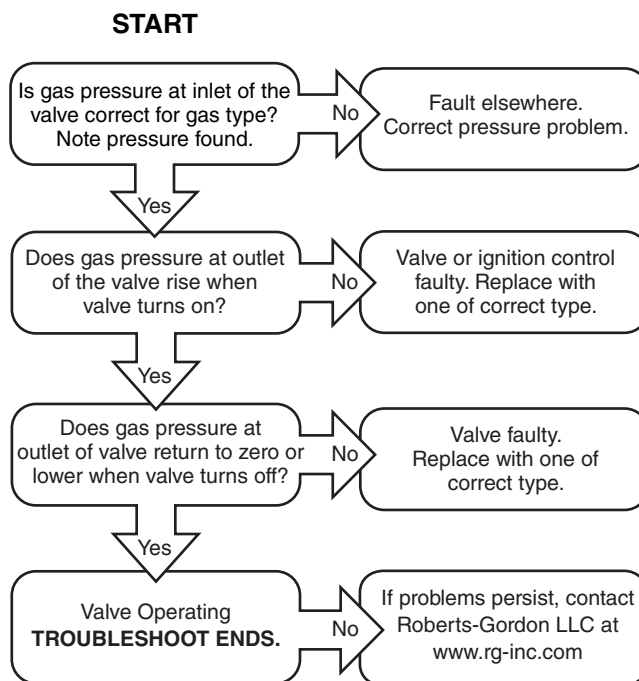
START

Is gas pressure at inlet of the valve correct for gas type? Note pressure found.

No

Fault elsewhere. Correct pressure problem.

Yes

Does gas pressure at outlet of the valve rise when valve turns on?

No

Valve or ignition control faulty. Replace with one of correct type.

Yes

Does gas pressure at outlet of valve return to zero or lower when valve turns off?

No

Valve faulty. Replace with one of correct type.

Yes

Valve Operating **TROUBLESHOOT ENDS.**

No

If problems persist, contact Roberts-Gordon LLC at www.rg-inc.com